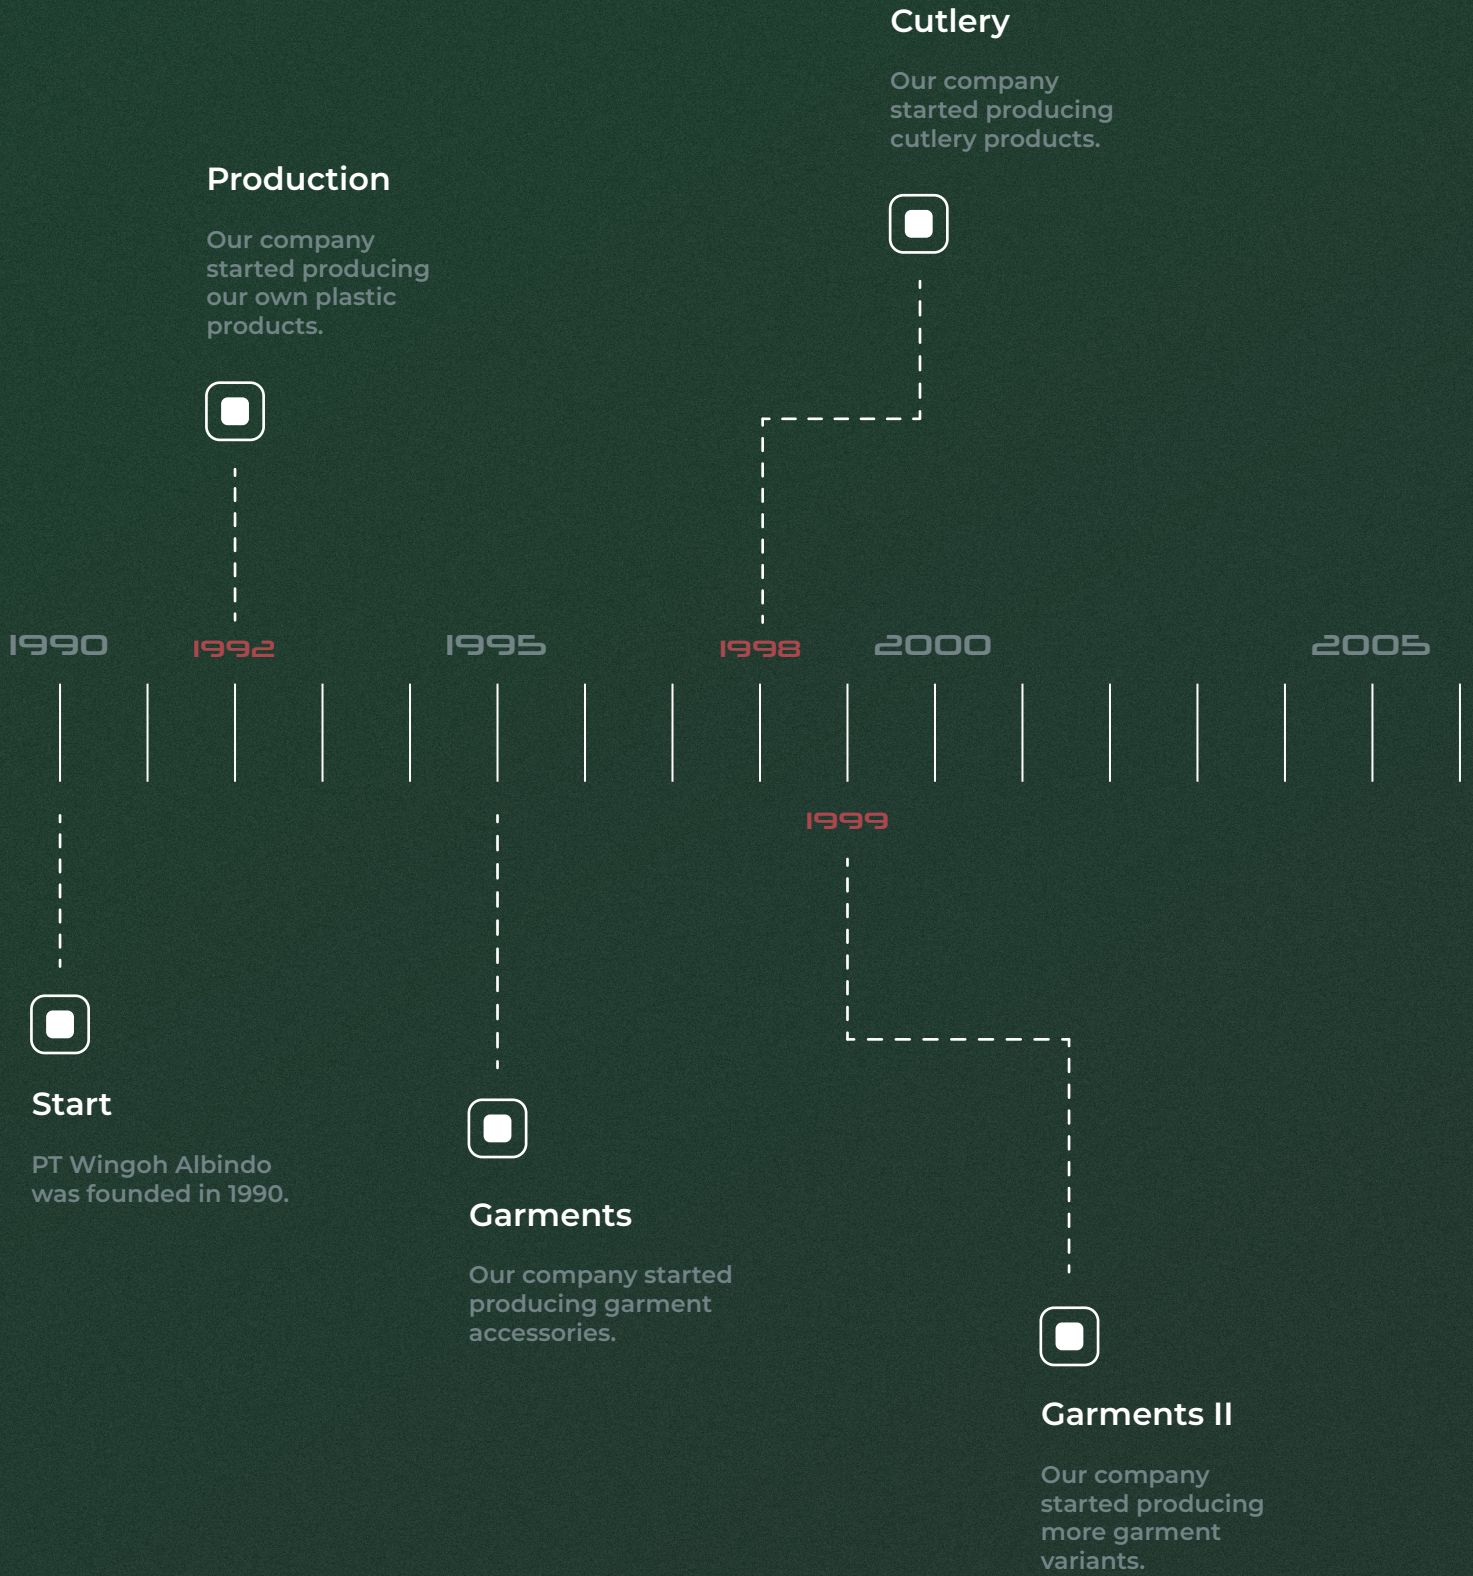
Cutlery

Our company started producing cutlery products.

Production

Our company started producing our own plastic products.

1990 1992 1995 1998 2000 2005

1999

Start

PT Wingoh Albindo was founded in 1990.

Garments

Our company started producing garment accessories.

Garments II

Our company started producing more garment variants.